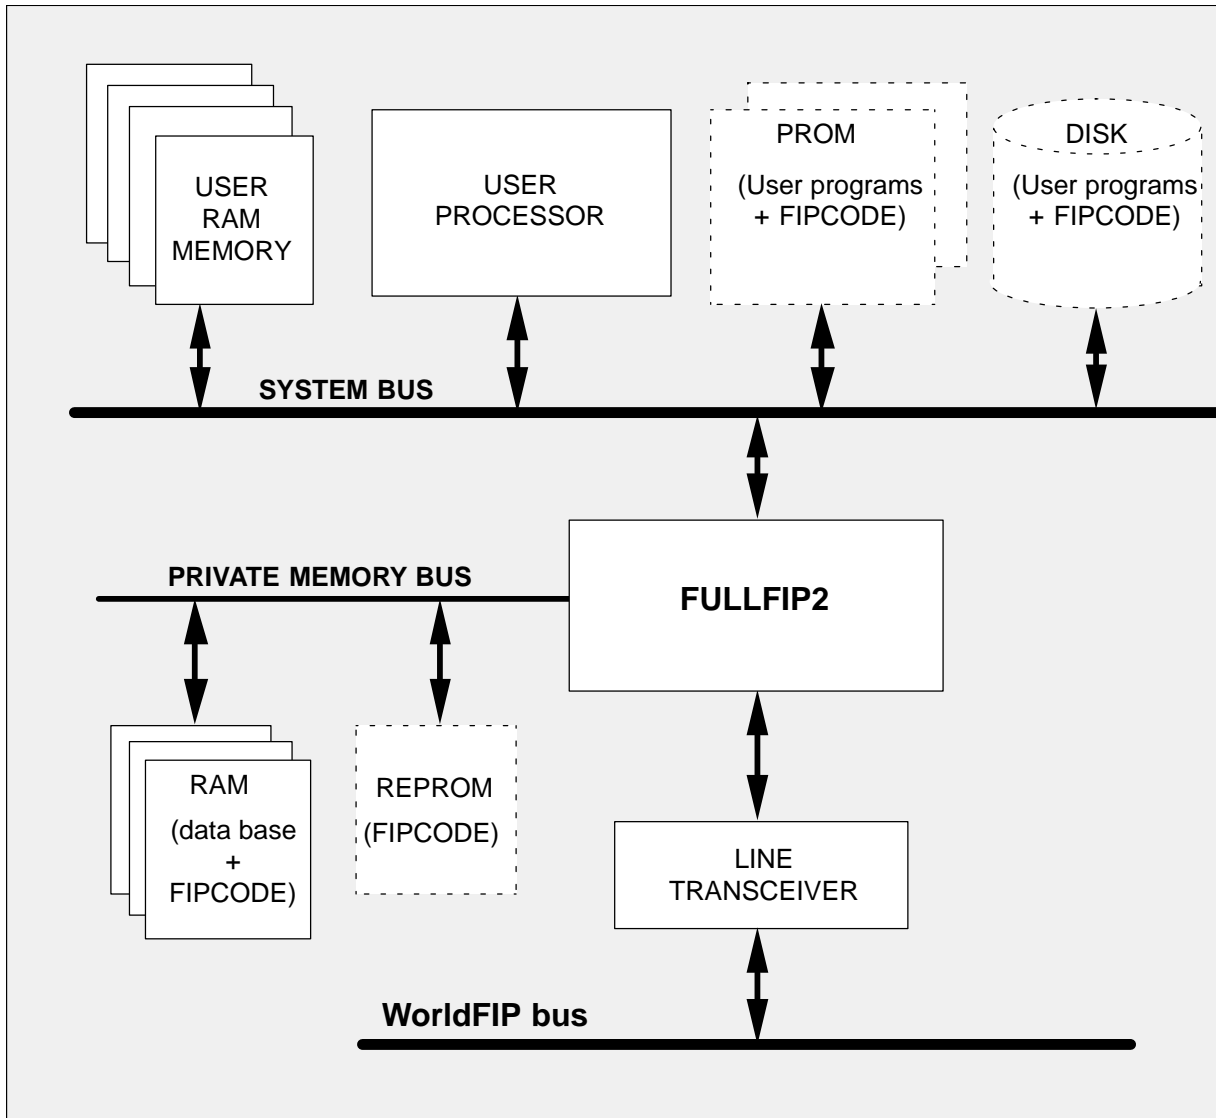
USER RAM MEMORY

USER PROCESSOR

PROM

(User programs + FIPCODE)

DISK

(User programs + FIPCODE)

SYSTEM BUS

PRIVATE MEMORY BUS

FULLFIP2

RAM

(data base + FIPCODE)

REPROM (FIPCODE)

LINE TRANSCEIVER

WorldFIP bus